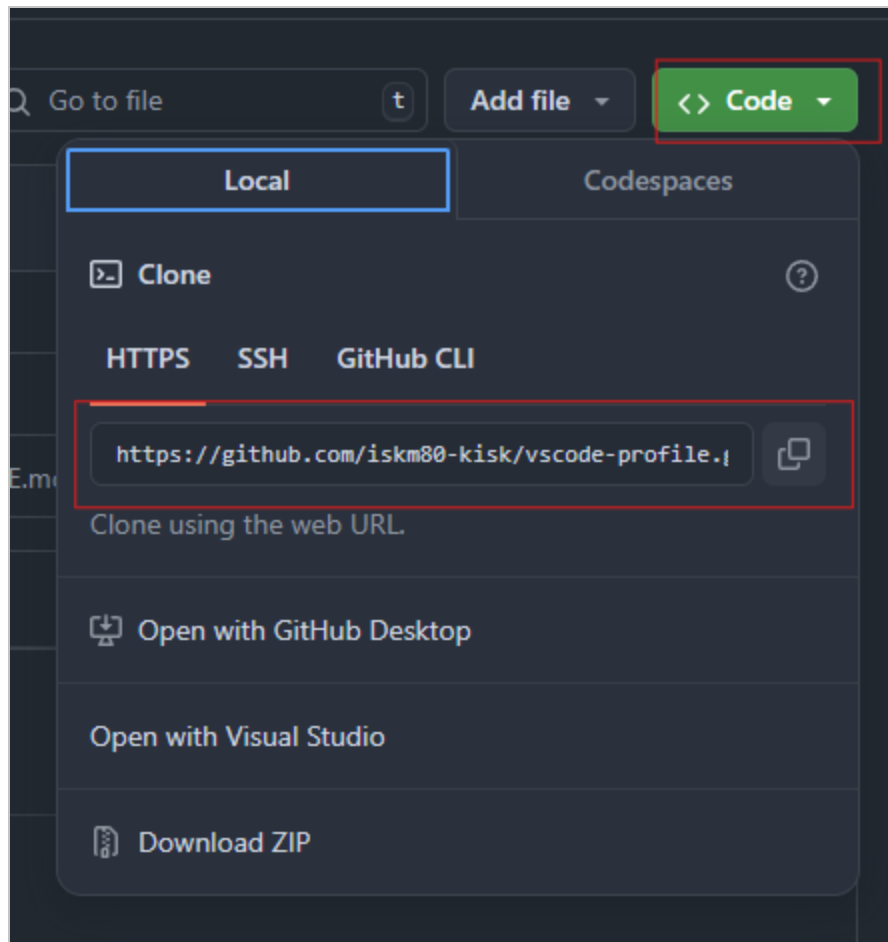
Go to file t

Add file

<> Code

Local

Codespaces

Clone

HTTPS SSH GitHub CLI

https://github.com/iskm80-kisk/vscode-profile.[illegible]

E.m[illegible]

Clone using the web URL.

Open with GitHub Desktop

Open with Visual Studio

Download ZIP